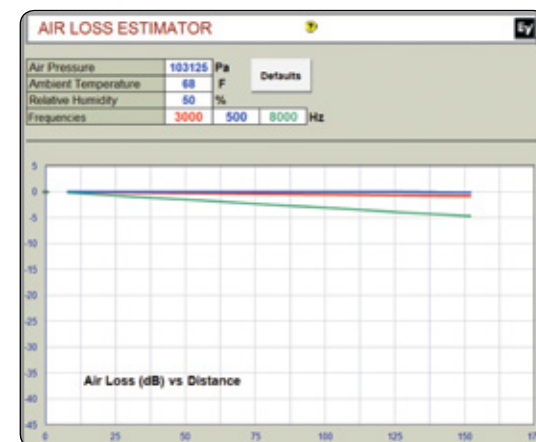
AIR LOSS ESTIMATOR

?

EV

| Air Pressure | 103125 | Pa |
|---|---|---|
| Ambient Temperature | 68 | F |
| Relative Humidity | 50 | % |
| Frequencies | 3000 | 500 | 8000 | Hz |

Defaults

5
0
-5
-10
-15
-20
-25
-30
-35
-40
-45

Air Loss (dB) vs Distance

0 25 50 75 100 125 150 17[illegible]